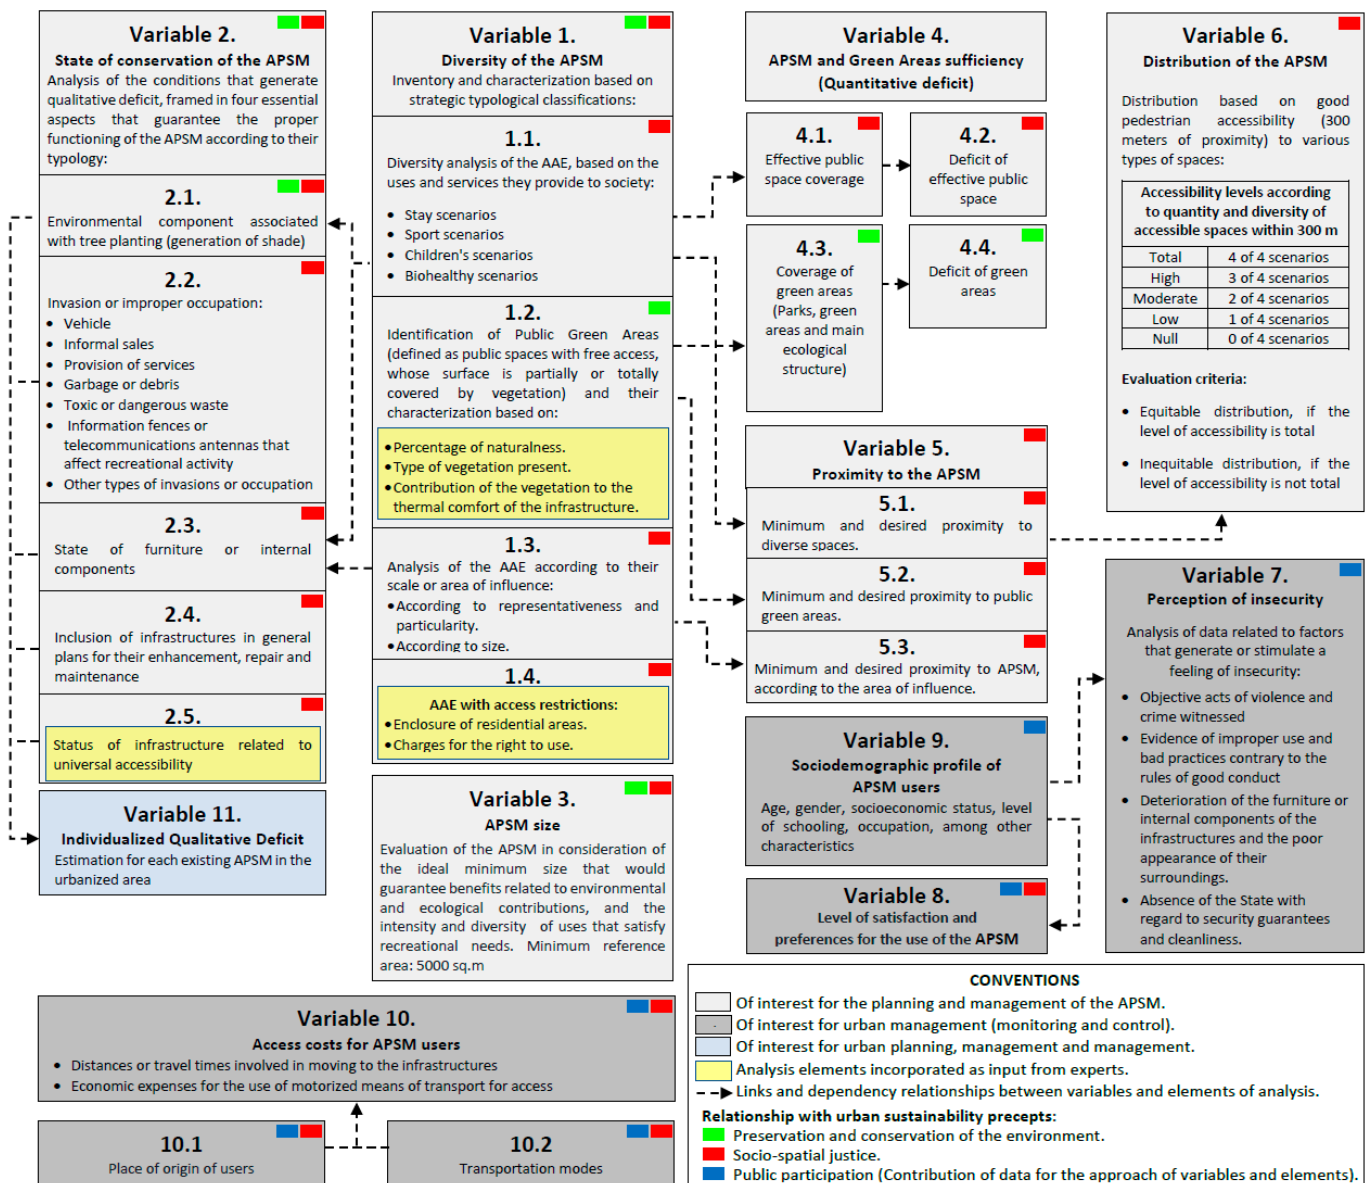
Variable 2.
State of conservation of the APSM
Analysis of the conditions that generate qualitative deficit, framed in four essential aspects that guarantee the proper functioning of the APSM according to their typology:

2.1.
Environmental component associated with tree planting (generation of shade)

2.2.
Invasion or improper occupation:
• Vehicle
• Informal sales
• Provision of services
• Garbage or debris
• Toxic or dangerous waste
• Information fences or telecommunications antennas that affect recreational activity
• Other types of invasions or occupation

2.3.
State of furniture or internal components

2.4.
Inclusion of infrastructures in general plans for their enhancement, repair and maintenance

2.5.
Status of infrastructure related to universal accessibility

Variable 11.
Individualized Qualitative Deficit
Estimation for each existing APSM in the urbanized area

Variable 1.
Diversity of the APSM
Inventory and characterization based on strategic typological classifications:

1.1.
Diversity analysis of the AAE, based on the uses and services they provide to society:
• Stay scenarios
• Sport scenarios
• Children's scenarios
• Biohealthy scenarios

1.2.
Identification of Public Green Areas (defined as public spaces with free access, whose surface is partially or totally covered by vegetation) and their characterization based on:
• Percentage of naturalness.
• Type of vegetation present.
• Contribution of the vegetation to the thermal comfort of the infrastructure.

1.3.
Analysis of the AAE according to their scale or area of influence:
• According to representativeness and particularity.
• According to size.

1.4.
AAE with access restrictions:
• Enclosure of residential areas.
• Charges for the right to use.

Variable 3.
APSM size
Evaluation of the APSM in consideration of the ideal minimum size that would guarantee benefits related to environmental and ecological contributions, and the intensity and diversity of uses that satisfy recreational needs. Minimum reference area: 5000 sq.m

Variable 4.
APSM and Green Areas sufficiency
(Quantitative deficit)

4.1.
Effective public space coverage

4.2.
Deficit of effective public space

4.3.
Coverage of green areas (Parks, green areas and main ecological structure)

4.4.
Deficit of green areas

Variable 5.
Proximity to the APSM

5.1.
Minimum and desired proximity to diverse spaces.

5.2.
Minimum and desired proximity to public green areas.

5.3.
Minimum and desired proximity to APSM, according to the area of influence.

Variable 9.
Sociodemographic profile of APSM users
Age, gender, socioeconomic status, level of schooling, occupation, among other characteristics

Variable 8.
Level of satisfaction and preferences for the use of the APSM

Variable 6.
Distribution of the APSM
Distribution based on good pedestrian accessibility (300 meters of proximity) to various types of spaces:

| Accessibility levels according to quantity and diversity of accessible spaces within 300 m | |
|---|---|
| Total | 4 of 4 scenarios |
| High | 3 of 4 scenarios |
| Moderate | 2 of 4 scenarios |
| Low | 1 of 4 scenarios |
| Null | 0 of 4 scenarios |

Evaluation criteria:
• Equitable distribution, if the level of accessibility is total
• Inequitable distribution, if the level of accessibility is not total

Variable 7.
Perception of insecurity
Analysis of data related to factors that generate or stimulate a feeling of insecurity:
• Objective acts of violence and crime witnessed
• Evidence of improper use and bad practices contrary to the rules of good conduct
• Deterioration of the furniture or internal components of the infrastructures and the poor appearance of their surroundings.
• Absence of the State with regard to security guarantees and cleanliness.

Variable 10.
Access costs for APSM users
• Distances or travel times involved in moving to the infrastructures
• Economic expenses for the use of motorized means of transport for access

10.1
Place of origin of users

10.2
Transportation modes

CONVENTIONS
Of interest for the planning and management of the APSM.
Of interest for urban management (monitoring and control).
Of interest for urban planning, management and management.
Analysis elements incorporated as input from experts.
Links and dependency relationships between variables and elements of analysis.
Relationship with urban sustainability precepts:
Preservation and conservation of the environment.
Socio-spatial justice.
Public participation (Contribution of data for the approach of variables and elements).